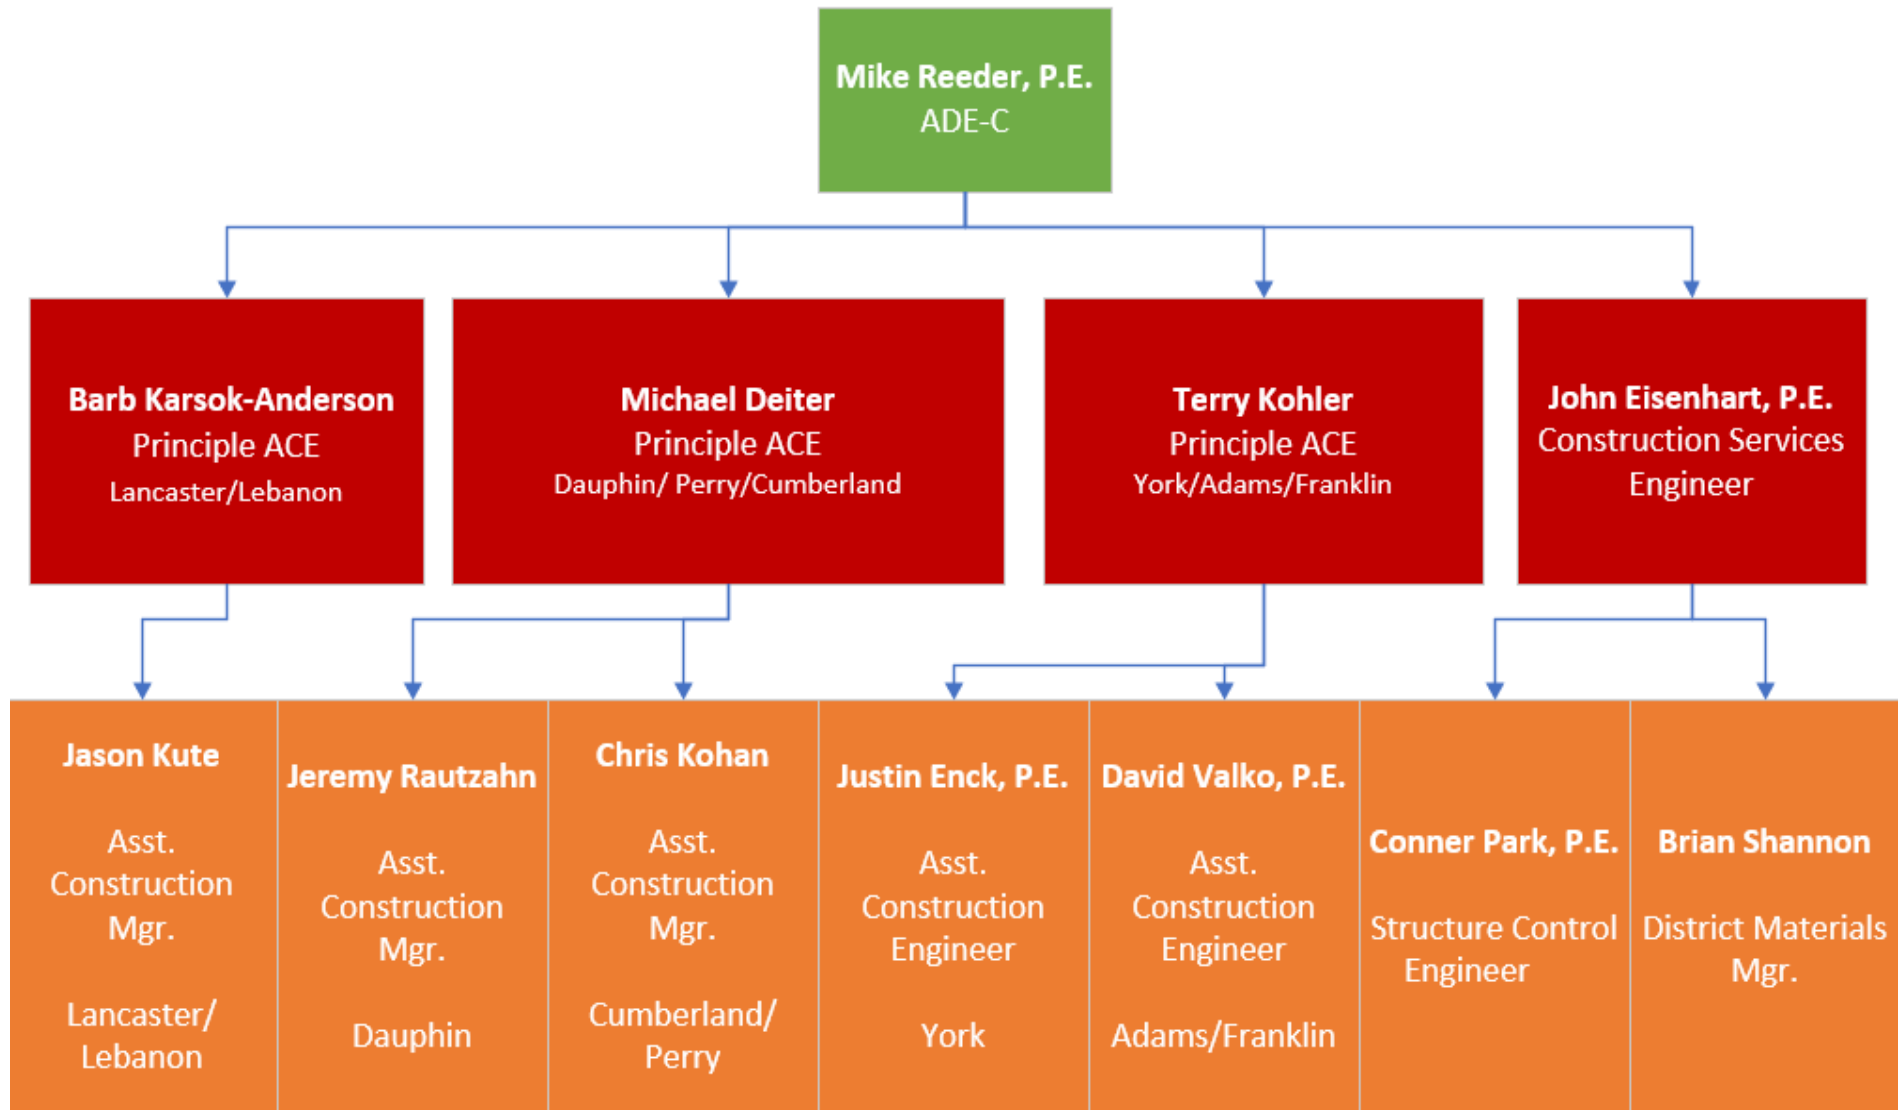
Mike Reeder, P.E.
ADE-C

Barb Karsok-Anderson
Principle ACE
Lancaster/Lebanon

Michael Deiter
Principle ACE
Dauphin/ Perry/Cumberland

Terry Kohler
Principle ACE
York/Adams/Franklin

John Eisenhart, P.E.
Construction Services Engineer

Jason Kute
Asst. Construction Mgr.
Lancaster/ Lebanon

Jeremy Rautzahn
Asst. Construction Mgr.
Dauphin

Chris Kohan
Asst. Construction Mgr.
Cumberland/ Perry

Justin Enck, P.E.
Asst. Construction Engineer
York

David Valko, P.E.
Asst. Construction Engineer
Adams/Franklin

Conner Park, P.E.
Structure Control Engineer

Brian Shannon
District Materials Mgr.